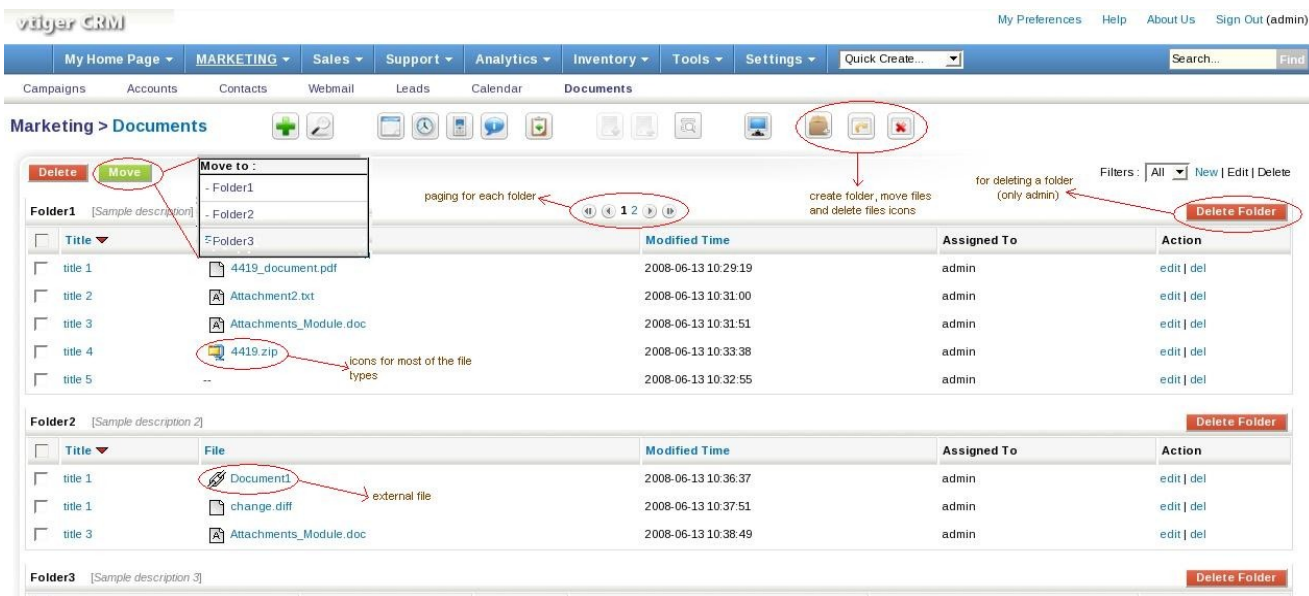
vtiger CRM

My Preferences Help About Us Sign Out (admin)

My Home Page ▾ MARKETING ▾ Sales ▾ Support ▾ Analytics ▾ Inventory ▾ Tools ▾ Settings ▾ Quick Create... Search... Find

Campaigns Accounts Contacts Webmail Leads Calendar Documents

Marketing > Documents

Delete Move

Move to :
- Folder1
- Folder2
- Folder3

paging for each folder

1 2

create folder, move files and delete files icons

for deleting a folder (only admin)

Filters : All New | Edit | Delete

Folder1 [Sample description]

Delete Folder

| | Title ▾ | File | Modified Time | Assigned To | Action |
|---|---|---|---|---|---|
| | title 1 | 4419_document.pdf | 2008-06-13 10:29:19 | admin | edit \| del |
| | title 2 | Attachment2.txt | 2008-06-13 10:31:00 | admin | edit \| del |
| | title 3 | Attachments_Module.doc | 2008-06-13 10:31:51 | admin | edit \| del |
| | title 4 | 4419.zip | 2008-06-13 10:33:38 | admin | edit \| del |
| | title 5 | -- | 2008-06-13 10:32:55 | admin | edit \| del |

icons for most of the file types

Folder2 [Sample description 2]

Delete Folder

| | Title ▾ | File | Modified Time | Assigned To | Action |
|---|---|---|---|---|---|
| | title 1 | Document1 | 2008-06-13 10:36:37 | admin | edit \| del |
| | title 1 | change.diff | 2008-06-13 10:37:51 | admin | edit \| del |
| | title 3 | Attachments_Module.doc | 2008-06-13 10:38:49 | admin | edit \| del |

external file

Folder3 [Sample description 3]

Delete Folder